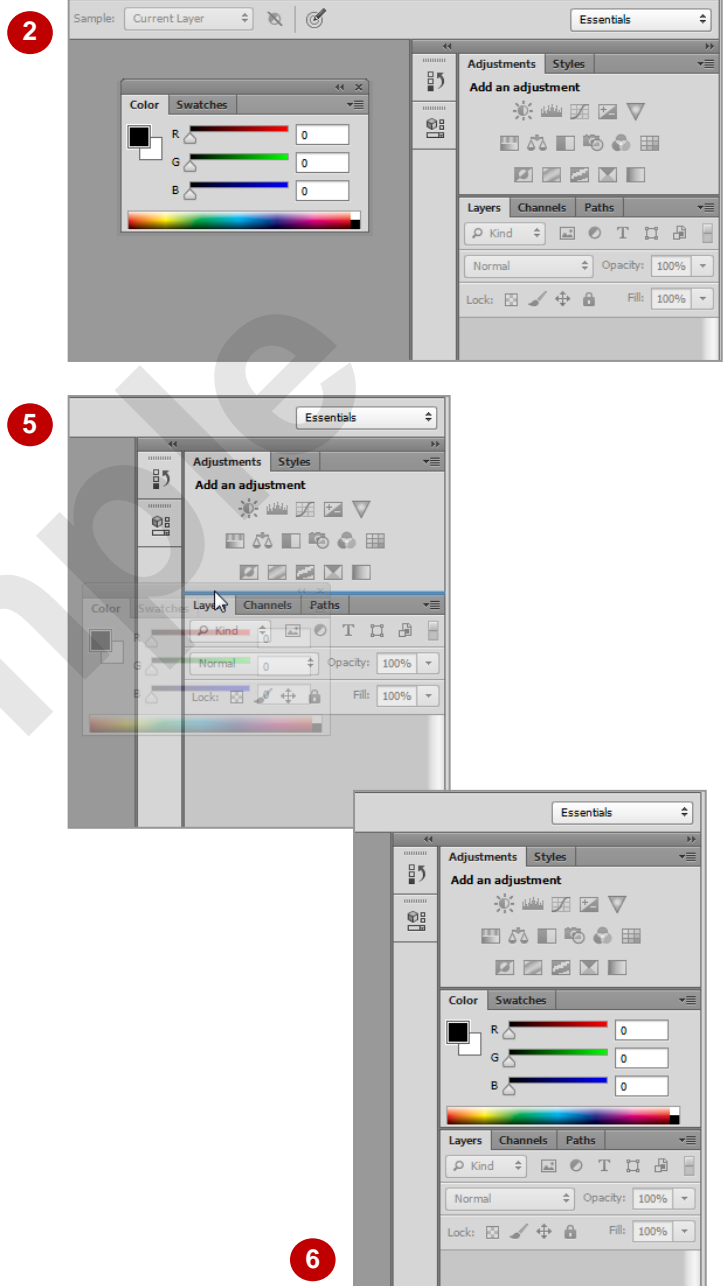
2

Sample: Current Layer

Essentials

Color Swatches

R 0
G 0
B 0

Adjustments Styles

Add an adjustment

Layers Channels Paths

Kind

Normal Opacity: 100%

Lock: Fill: 100%

5

Essentials

Adjustments Styles

Add an adjustment

Color Swatches

Layers Channels Paths

Kind

Normal 0 Opacity: 100%

Lock: Fill: 100%

Essentials

Adjustments Styles

Add an adjustment

Color Swatches

R 0
G 0
B 0

Layers Channels Paths

Kind

Normal Opacity: 100%

Lock: Fill: 100%

6